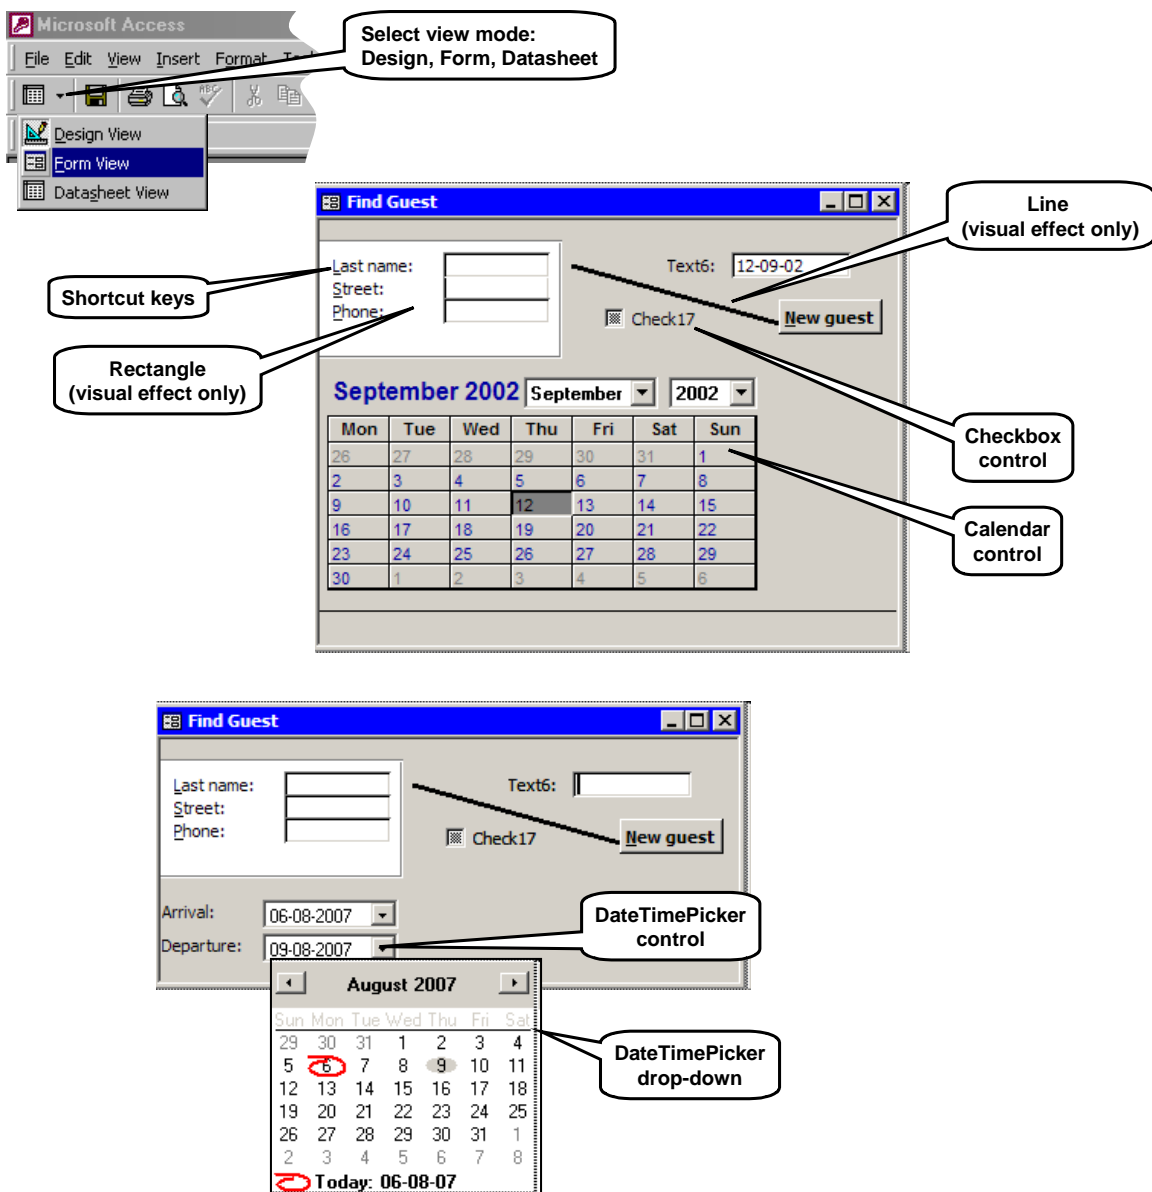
Microsoft Access

File Edit View Insert Format T

Select view mode: Design, Form, Datasheet

Design View
Form View
Datasheet View

Find Guest

Line (visual effect only)

Last name:
Street:
Phone:

Text6: 12-09-02

Shortcut keys

Check17

New guest

Rectangle (visual effect only)

September 2002 September 2002

| Mon | Tue | Wed | Thu | Fri | Sat | Sun |
|---|---|---|---|---|---|---|
| 26 | 27 | 28 | 29 | 30 | 31 | 1 |
| 2 | 3 | 4 | 5 | 6 | 7 | 8 |
| 9 | 10 | 11 | 12 | 13 | 14 | 15 |
| 16 | 17 | 18 | 19 | 20 | 21 | 22 |
| 23 | 24 | 25 | 26 | 27 | 28 | 29 |
| 30 | 1 | 2 | 3 | 4 | 5 | 6 |

Checkbox control

Calendar control

Find Guest

Last name:
Street:
Phone:

Text6:

Check17

New guest

Arrival: 06-08-2007
Departure: 09-08-2007

DateTimePicker control

August 2007

| Sun | Mon | Tue | Wed | Thu | Fri | Sat |
|---|---|---|---|---|---|---|
| 29 | 30 | 31 | 1 | 2 | 3 | 4 |
| 5 | 6 | 7 | 8 | 9 | 10 | 11 |
| 12 | 13 | 14 | 15 | 16 | 17 | 18 |
| 19 | 20 | 21 | 22 | 23 | 24 | 25 |
| 26 | 27 | 28 | 29 | 30 | 31 | 1 |
| 2 | 3 | 4 | 5 | 6 | 7 | 8 |

Today: 06-08-07

DateTimePicker drop-down